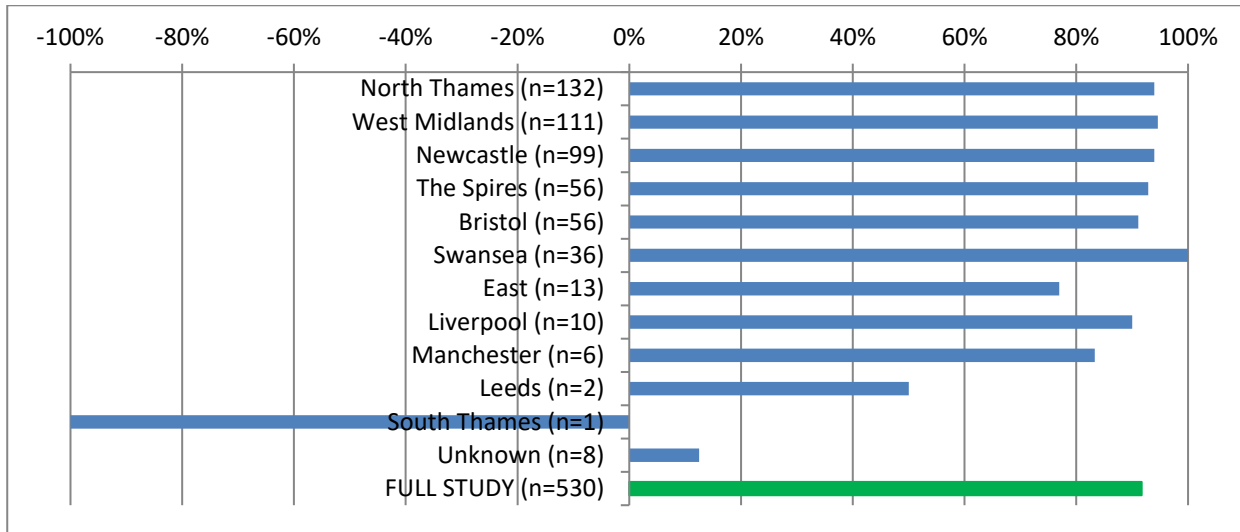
-100% -80% -60% -40% -20% 0% 20% 40% 60% 80% 100%

North Thames (n=132)
West Midlands (n=111)
Newcastle (n=99)
The Spires (n=56)
Bristol (n=56)
Swansea (n=36)
East (n=13)
Liverpool (n=10)
Manchester (n=6)
Leeds (n=2)
South Thames (n=1)
Unknown (n=8)
FULL STUDY (n=530)